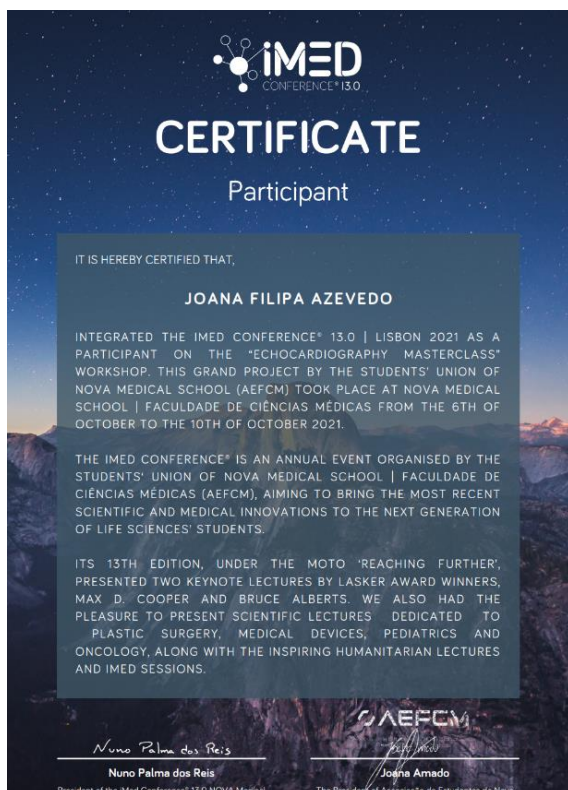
iMED
CONFERENCE® 13.0

CERTIFICATE

Participant

IT IS HEREBY CERTIFIED THAT,

JOANA FILIPA AZEVEDO

INTEGRATED THE IMED CONFERENCE® 13.0 | LISBON 2021 AS A PARTICIPANT ON THE "ECHOCARDIOGRAPHY MASTERCLASS" WORKSHOP. THIS GRAND PROJECT BY THE STUDENTS' UNION OF NOVA MEDICAL SCHOOL (AEFCM) TOOK PLACE AT NOVA MEDICAL SCHOOL | FACULDADE DE CIÊNCIAS MÉDICAS FROM THE 6TH OF OCTOBER TO THE 10TH OF OCTOBER 2021.

THE IMED CONFERENCE® IS AN ANNUAL EVENT ORGANISED BY THE STUDENTS' UNION OF NOVA MEDICAL SCHOOL | FACULDADE DE CIÊNCIAS MÉDICAS (AEFCM), AIMING TO BRING THE MOST RECENT SCIENTIFIC AND MEDICAL INNOVATIONS TO THE NEXT GENERATION OF LIFE SCIENCES' STUDENTS.

ITS 13TH EDITION, UNDER THE MOTO 'REACHING FURTHER', PRESENTED TWO KEYNOTE LECTURES BY LASKER AWARD WINNERS, MAX D. COOPER AND BRUCE ALBERTS. WE ALSO HAD THE PLEASURE TO PRESENT SCIENTIFIC LECTURES DEDICATED TO PLASTIC SURGERY, MEDICAL DEVICES, PEDIATRICS AND ONCOLOGY, ALONG WITH THE INSPIRING HUMANITARIAN LECTURES AND IMED SESSIONS.

AEFCM

Nuno Palma dos Reis
Nuno Palma dos Reis
President of the iMed Conference® 13.0 NOVA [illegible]

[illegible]
Joana Amado
The President of Associação de Estudantes da Nova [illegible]